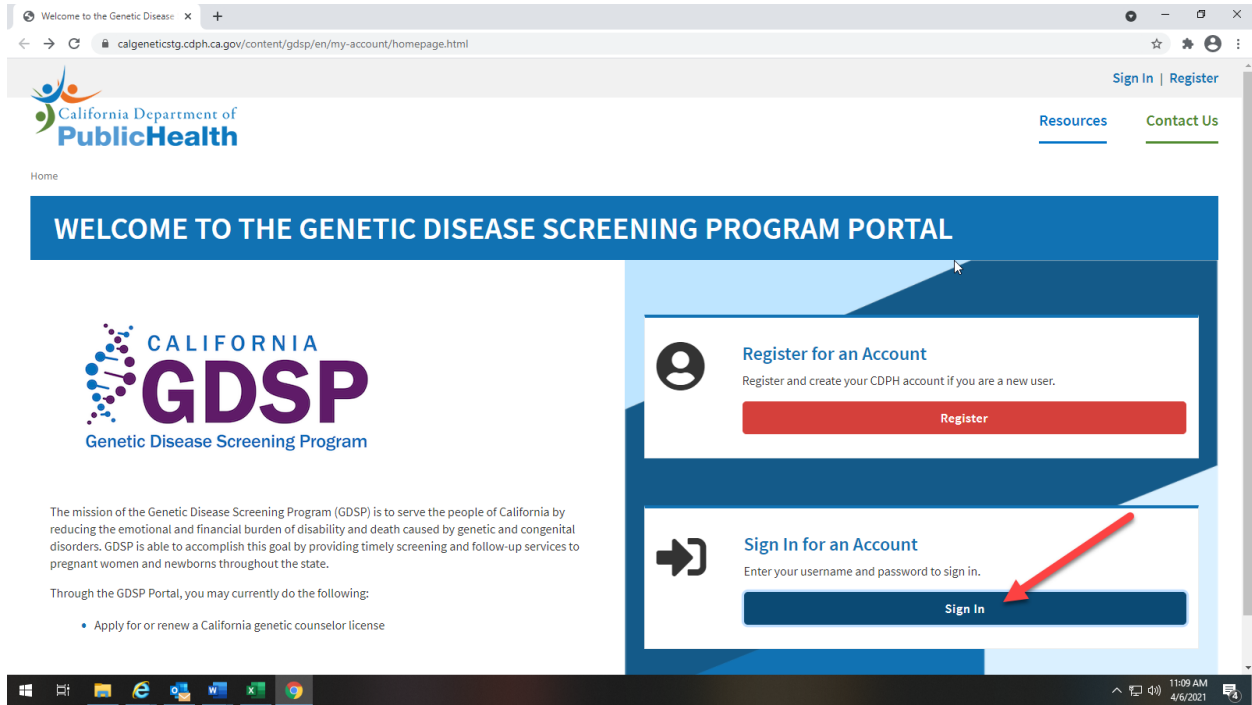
Welcome to the Genetic Disease ×

calgeneticstg.cdph.ca.gov/content/gdsp/en/my-account/homepage.html

Sign In | Register

California Department of PublicHealth

Resources

Contact Us

Home

WELCOME TO THE GENETIC DISEASE SCREENING PROGRAM PORTAL

CALIFORNIA GDSP Genetic Disease Screening Program

The mission of the Genetic Disease Screening Program (GDSP) is to serve the people of California by reducing the emotional and financial burden of disability and death caused by genetic and congenital disorders. GDSP is able to accomplish this goal by providing timely screening and follow-up services to pregnant women and newborns throughout the state.

Through the GDSP Portal, you may currently do the following:

• Apply for or renew a California genetic counselor license

Register for an Account

Register and create your CDPH account if you are a new user.

Register

Sign In for an Account

Enter your username and password to sign in.

Sign In

11:09 AM 4/6/2021